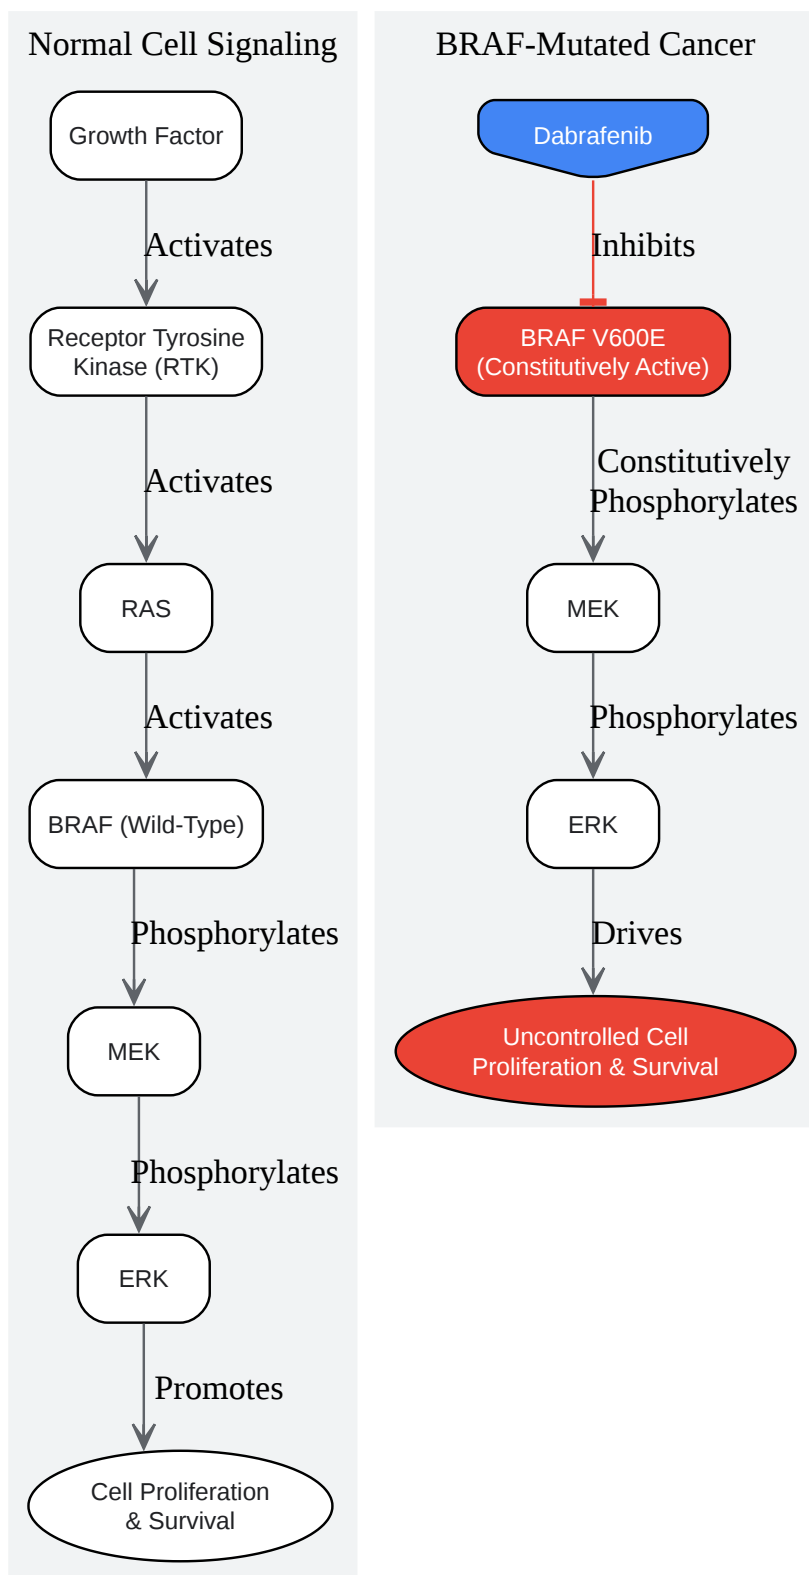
Normal Cell Signaling

Growth Factor

Activates

Receptor Tyrosine Kinase (RTK)

Activates

RAS

Activates

BRAF (Wild-Type)

Phosphorylates

MEK

Phosphorylates

ERK

Promotes

Cell Proliferation & Survival

BRAF-Mutated Cancer

Dabrafenib

Inhibits

BRAF V600E (Constitutively Active)

Constitutively Phosphorylates

MEK

Phosphorylates

ERK

Drives

Uncontrolled Cell Proliferation & Survival